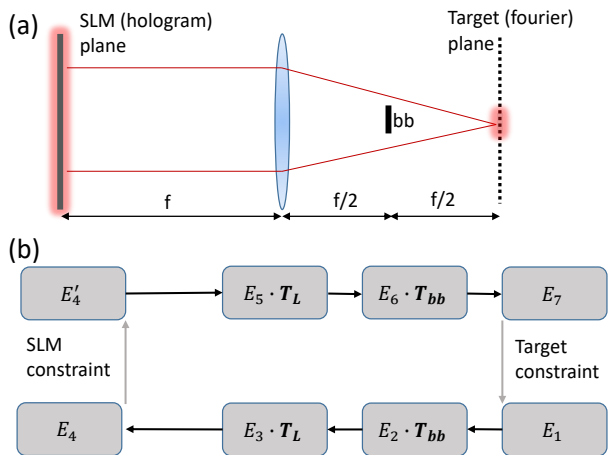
(a)

SLM (hologram) plane

Target (fourier) plane

bb

f

f/2

f/2

(b)

$E_4'$

$E_5 \cdot \boldsymbol{T_L}$

$E_6 \cdot \boldsymbol{T_{bb}}$

$E_7$

SLM constraint

Target constraint

$E_4$

$E_3 \cdot \boldsymbol{T_L}$

$E_2 \cdot \boldsymbol{T_{bb}}$

$E_1$